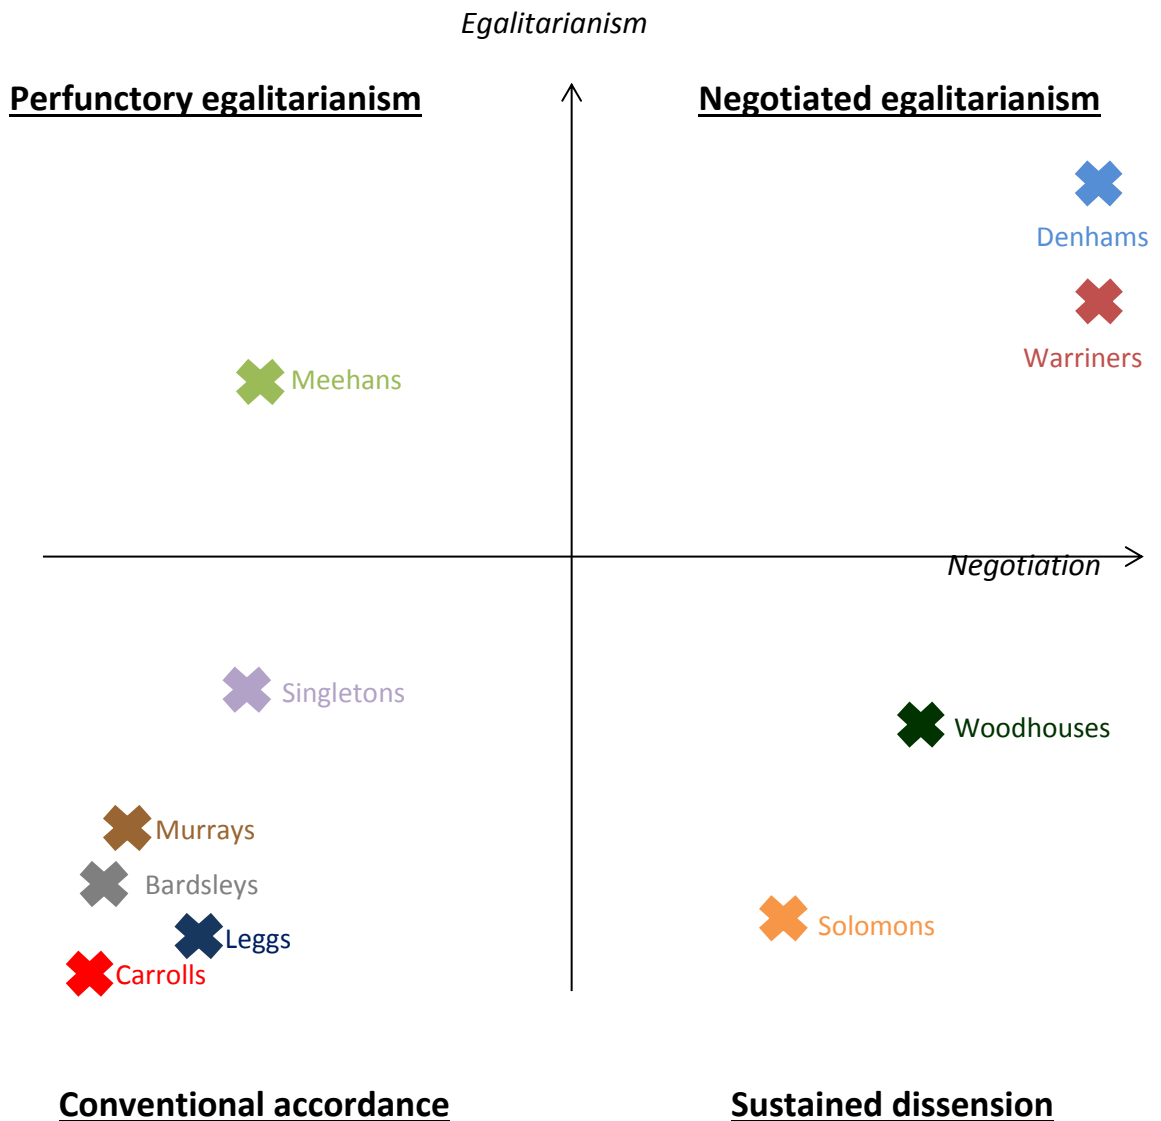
Egalitarianism

Perfunctory egalitarianism

Negotiated egalitarianism

Denhams

Warriners

Meehans

Negotiation

Singletons

Woodhouses

Murrays

Bardsleys

Leggs

Carrolls

Solomons

Conventional accordance

Sustained dissension